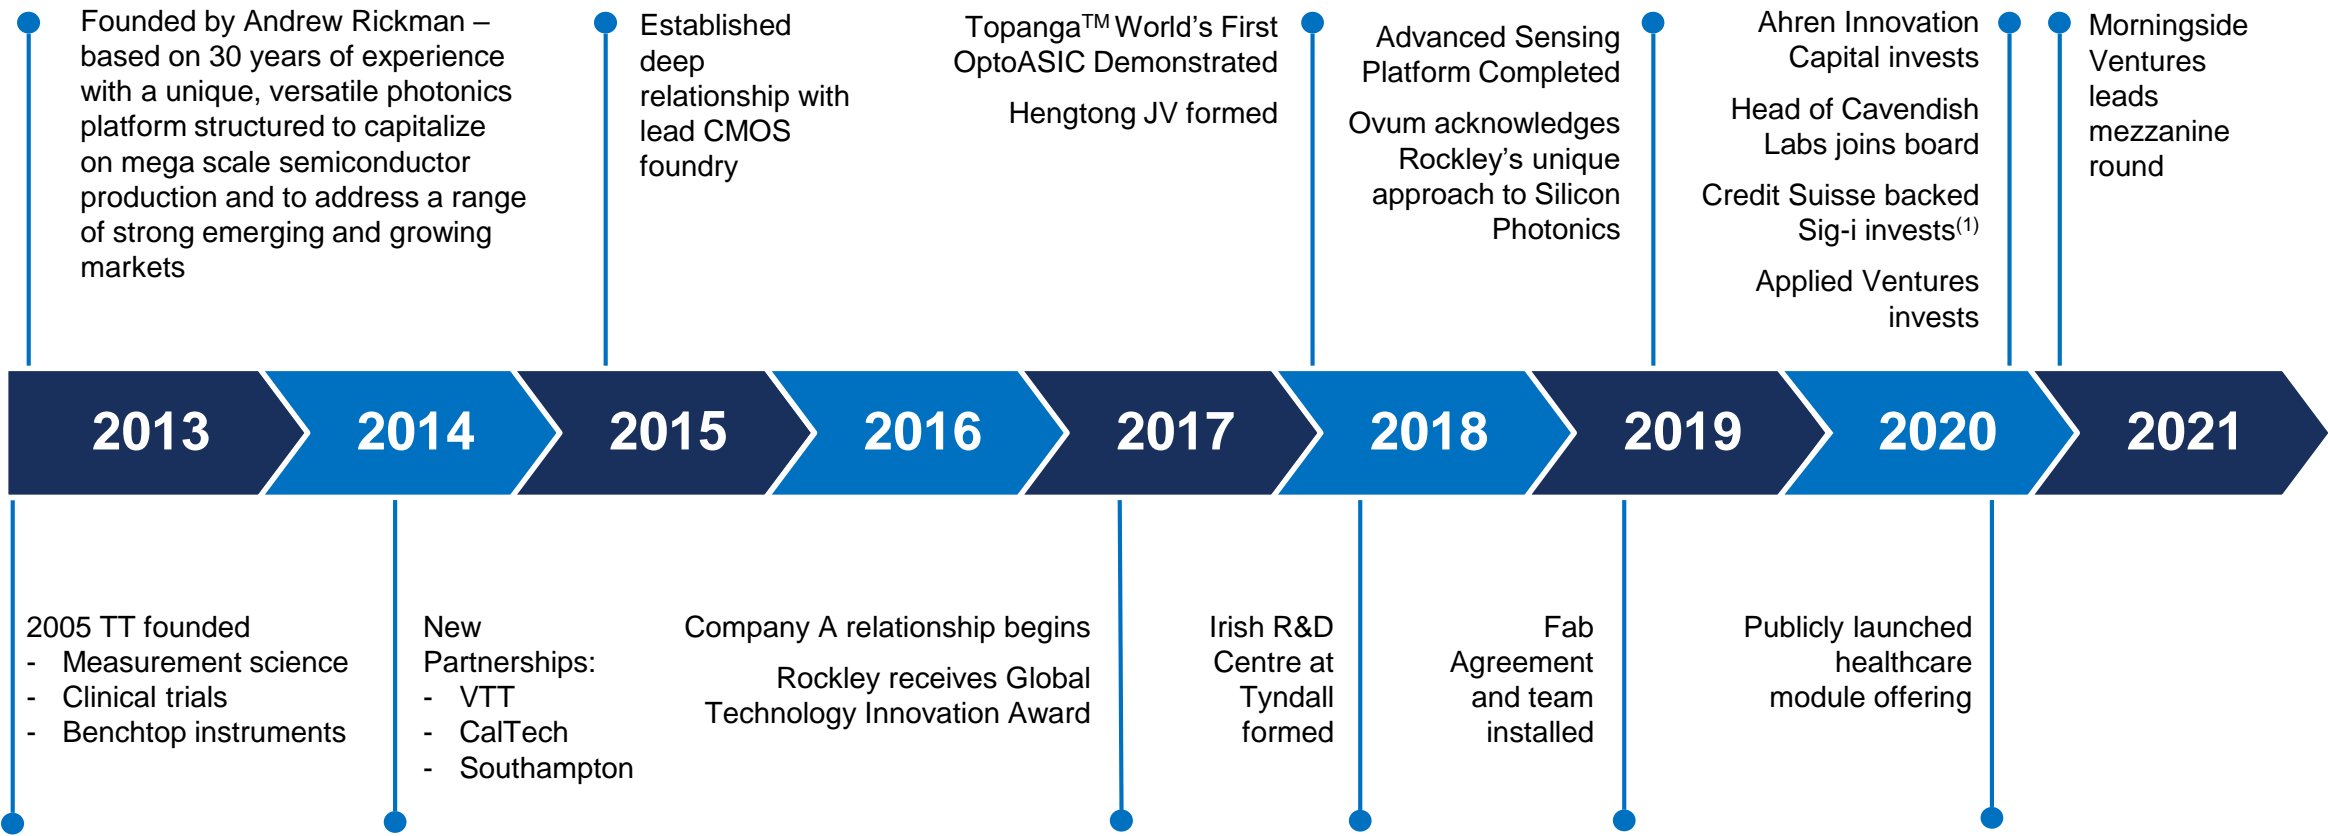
Founded by Andrew Rickman – based on 30 years of experience with a unique, versatile photonics platform structured to capitalize on mega scale semiconductor production and to address a range of strong emerging and growing markets

Established deep relationship with lead CMOS foundry

Topanga$^{TM}$ World's First OptoASIC Demonstrated

Hengtong JV formed

Advanced Sensing Platform Completed

Ovum acknowledges Rockley's unique approach to Silicon Photonics

Ahren Innovation Capital invests

Head of Cavendish Labs joins board

Credit Suisse backed Sig-i invests$^{(1)}$

Applied Ventures invests

Morningside Ventures leads mezzanine round

2013

2014

2015

2016

2017

2018

2019

2020

2021

2005 TT founded
- Measurement science
- Clinical trials
- Benchtop instruments

New Partnerships:
- VTT
- CalTech
- Southampton

Company A relationship begins

Rockley receives Global Technology Innovation Award

Irish R&D Centre at Tyndall formed

Fab Agreement and team installed

Publicly launched healthcare module offering